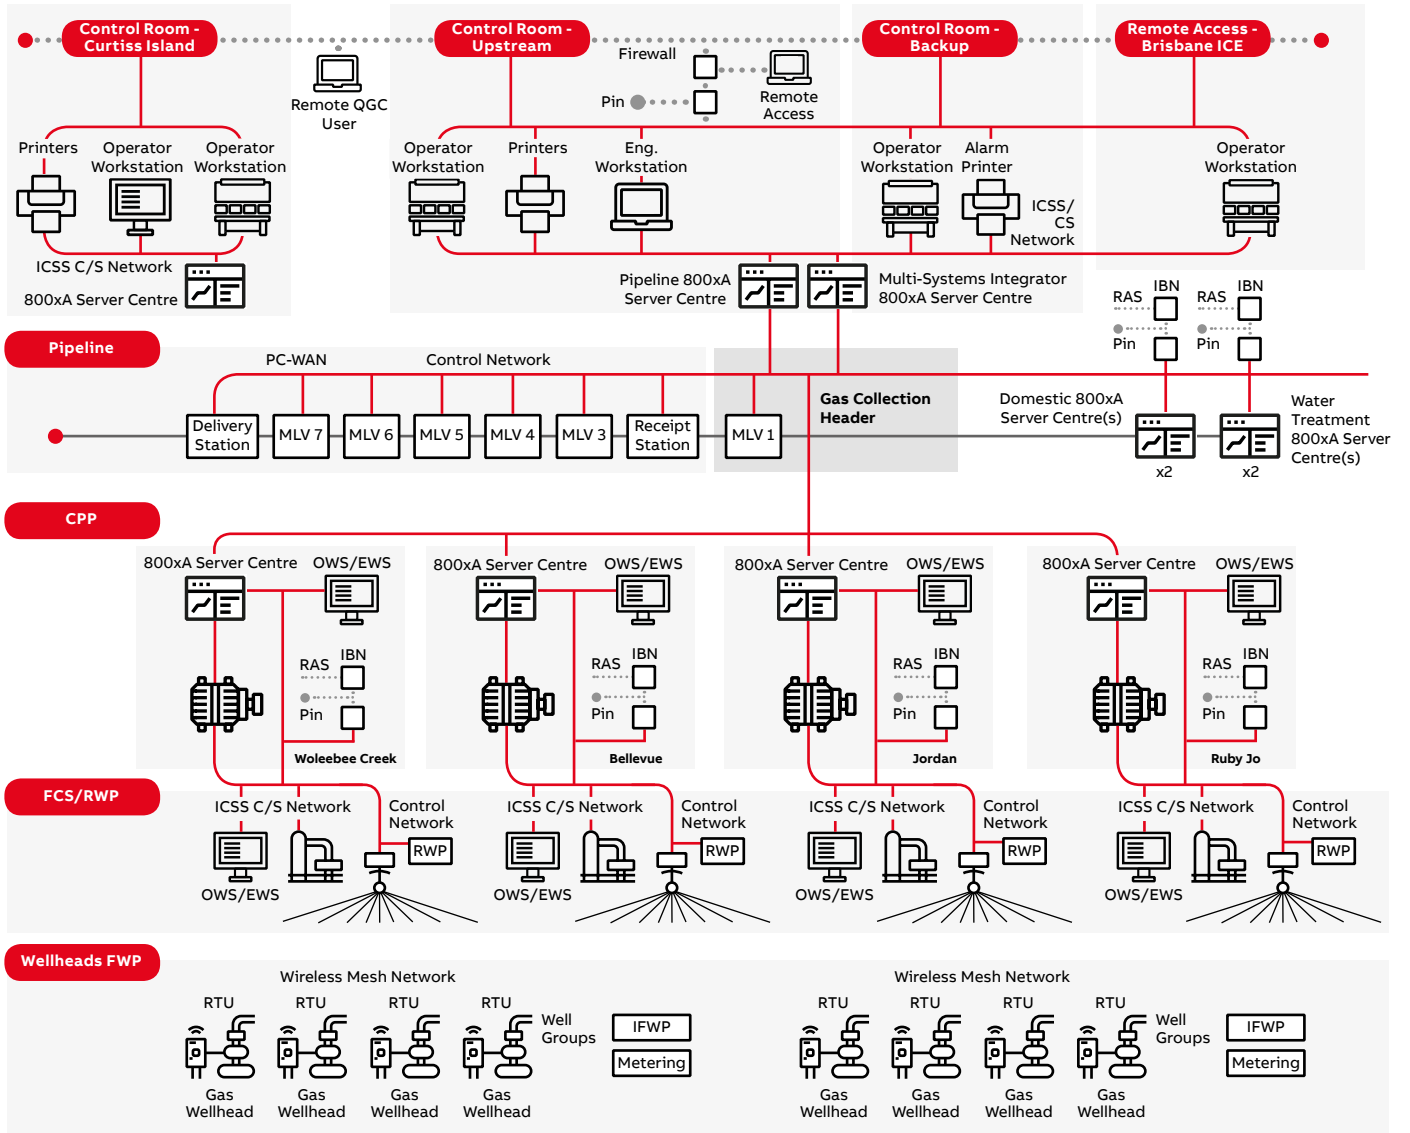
Control Room - Curtiss Island

Remote QGC User

Control Room - Upstream

Firewall

Pin

Remote Access

Control Room - Backup

Remote Access - Brisbane ICE

Printers

Operator Workstation

Operator Workstation

ICSS C/S Network

800xA Server Centre

Operator Workstation

Printers

Eng. Workstation

Operator Workstation

Alarm Printer

ICSS/ CS Network

Operator Workstation

Pipeline 800xA Server Centre

Multi-Systems Integrator 800xA Server Centre

RAS

IBN

Pin

RAS

IBN

Pin

Pipeline

PC-WAN

Control Network

Delivery Station

MLV 7

MLV 6

MLV 5

MLV 4

MLV 3

Receipt Station

MLV 1

Gas Collection Header

Domestic 800xA Server Centre(s)

x2

x2

Water Treatment 800xA Server Centre(s)

CPP

800xA Server Centre

OWS/EWS

RAS

IBN

Pin

Woleebee Creek

800xA Server Centre

OWS/EWS

RAS

IBN

Pin

Bellevue

800xA Server Centre

OWS/EWS

RAS

IBN

Pin

Jordan

800xA Server Centre

OWS/EWS

RAS

IBN

Pin

Ruby Jo

FCS/RWP

ICSS C/S Network

Control Network

RWP

OWS/EWS

ICSS C/S Network

Control Network

RWP

OWS/EWS

ICSS C/S Network

Control Network

RWP

OWS/EWS

ICSS C/S Network

Control Network

RWP

OWS/EWS

Wellheads FWP

Wireless Mesh Network

RTU

RTU

RTU

RTU

Gas Wellhead

Gas Wellhead

Gas Wellhead

Gas Wellhead

Well Groups

IFWP

Metering

Wireless Mesh Network

RTU

RTU

RTU

RTU

Gas Wellhead

Gas Wellhead

Gas Wellhead

Gas Wellhead

Well Groups

IFWP

Metering